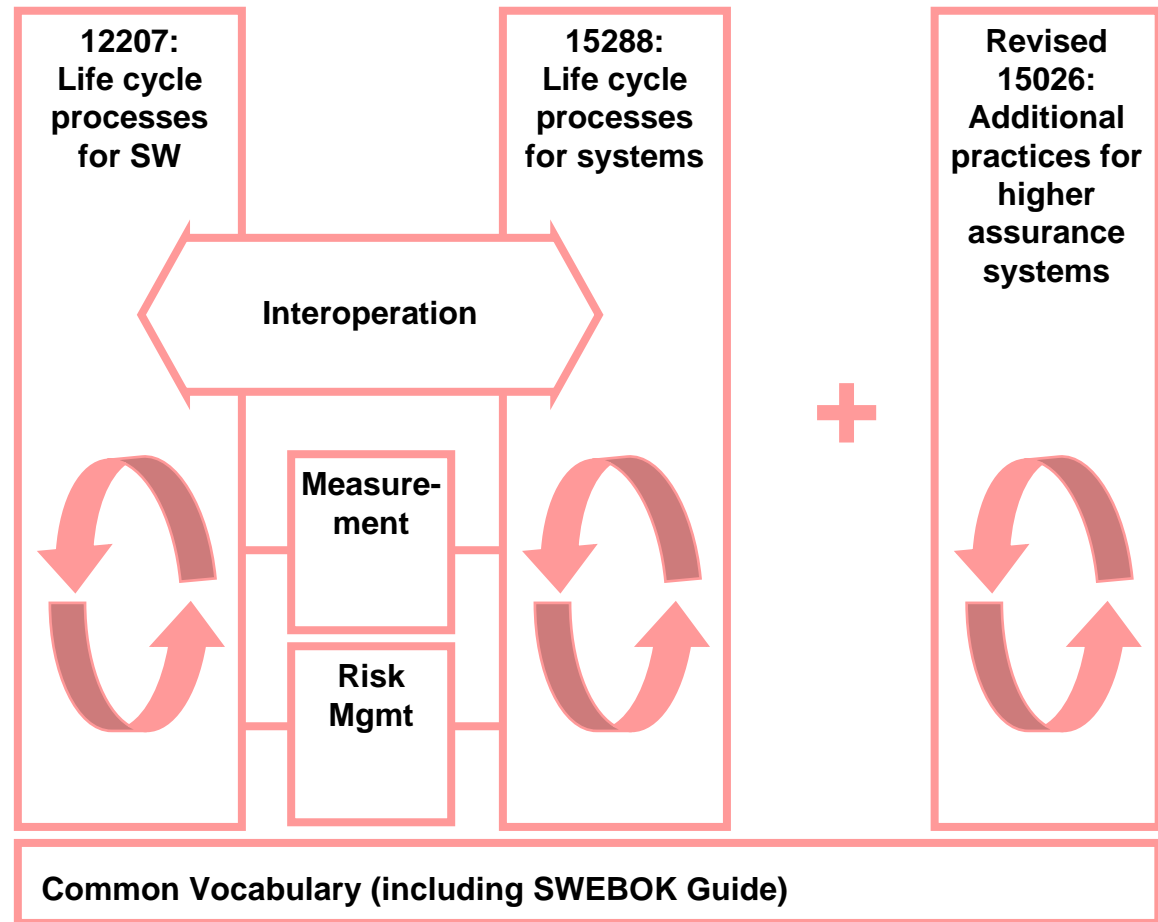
12207: Life cycle processes for SW

15288: Life cycle processes for systems

Revised 15026: Additional practices for higher assurance systems

Interoperation

Measurement

Risk Mgmt

+

Common Vocabulary (including SWEBOK Guide)